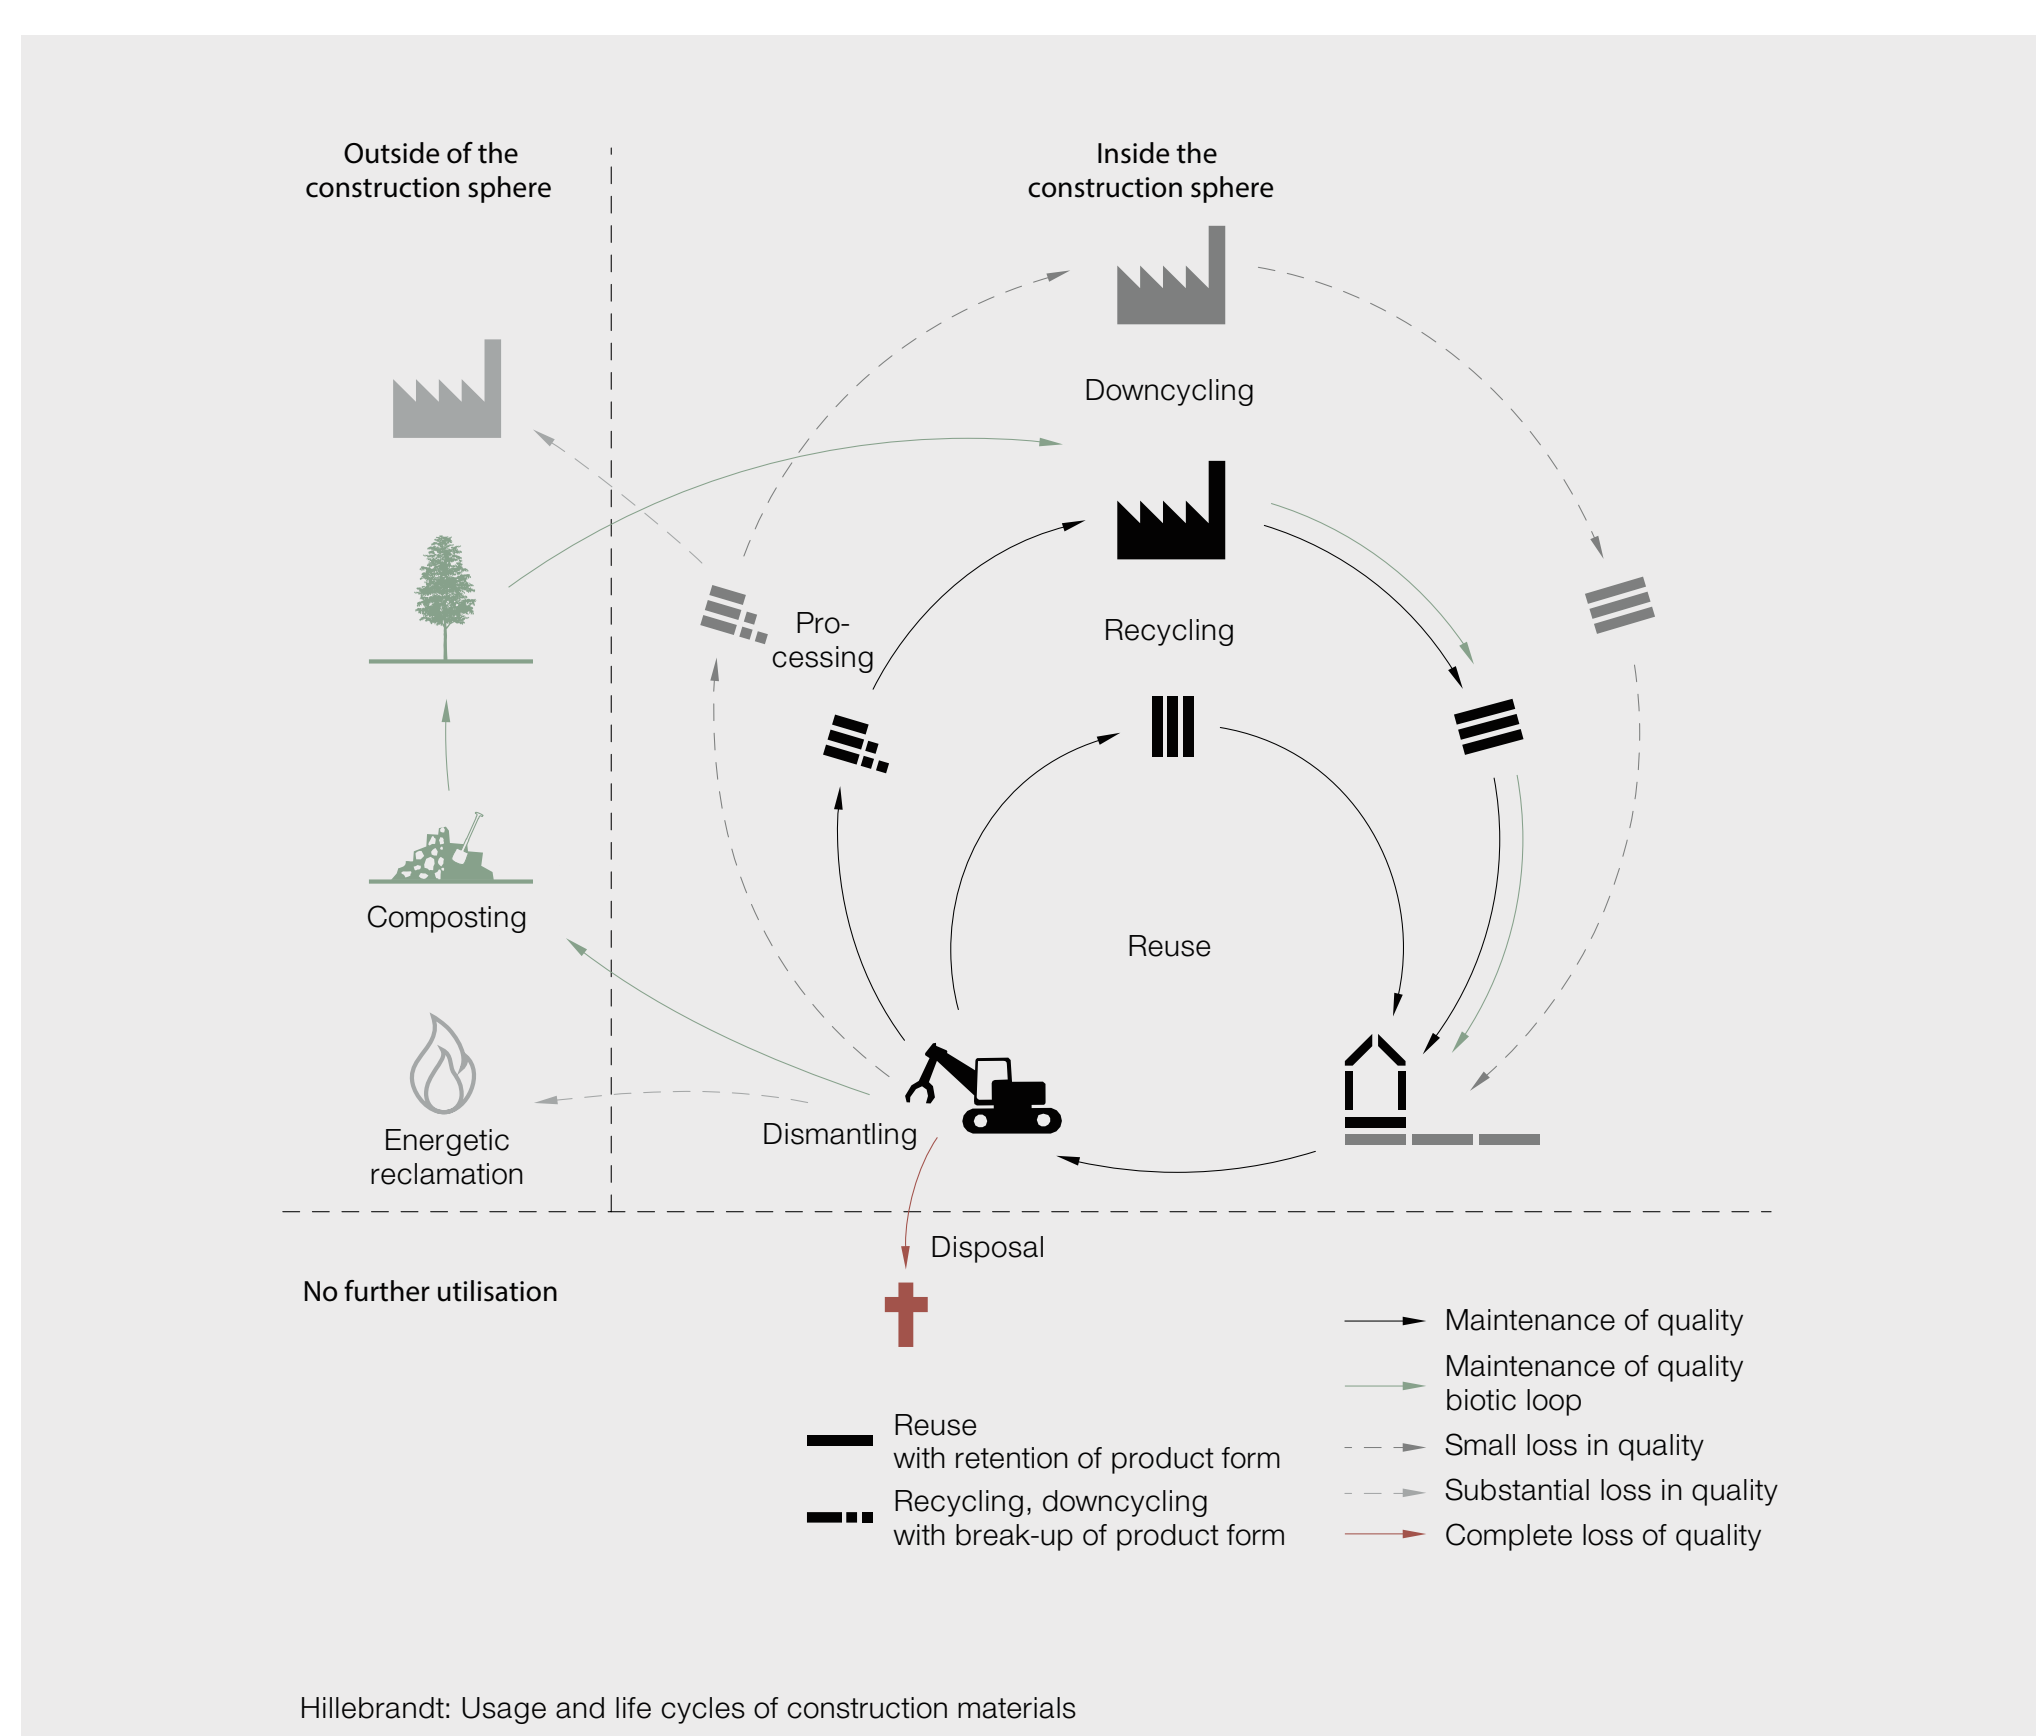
Outside of the construction sphere

Inside the construction sphere

Downcycling

Pro-cessing

Recycling

Reuse

Composting

Energetic reclamation

Dismantling

Disposal

No further utilisation

Maintenance of quality

Maintenance of quality biotic loop

Small loss in quality

Substantial loss in quality

Complete loss of quality

Reuse with retention of product form

Recycling, downcycling with break-up of product form

Hillebrandt: Usage and life cycles of construction materials